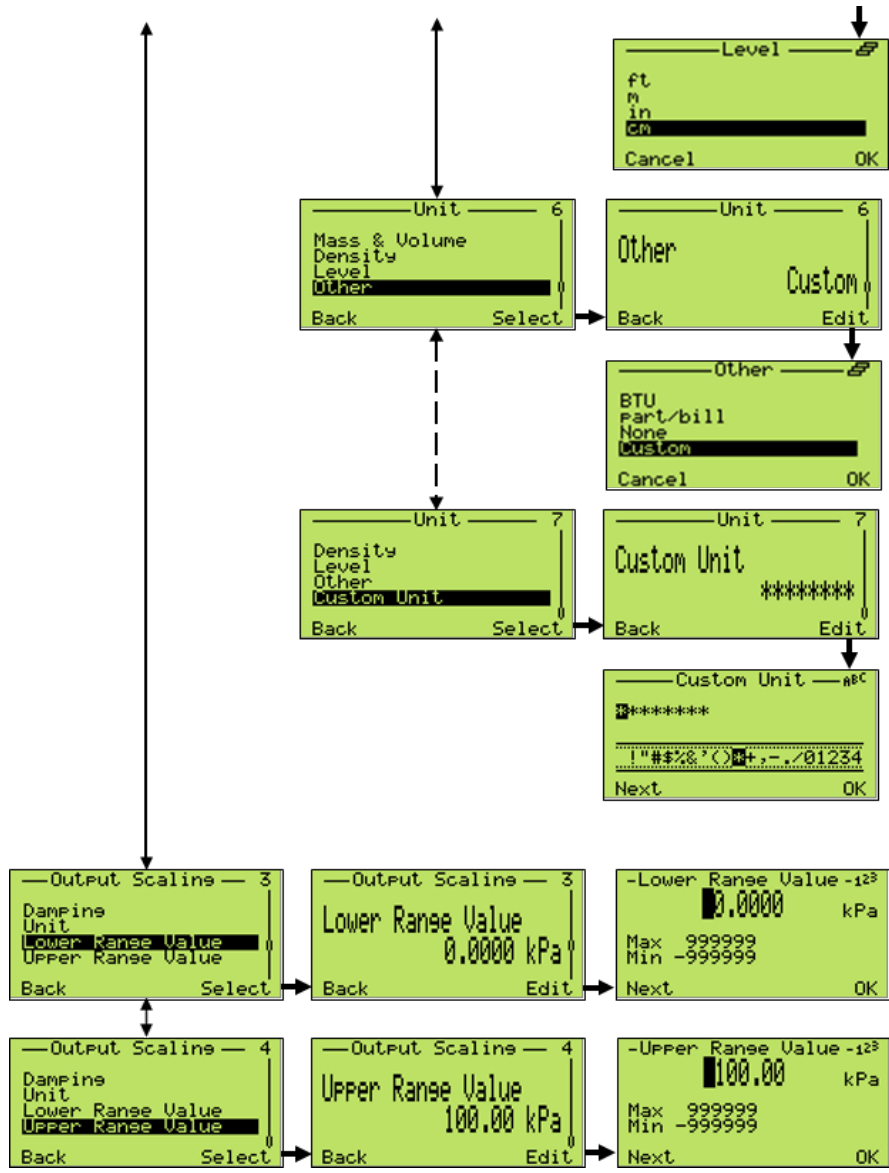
Level
ft
m
in
cm
Cancel OK

Unit 6
Mass & Volume
Density
Level
Other
Back Select

Unit 6
Other
Custom
Back Edit

Other
BTU
part/bill
None
Custom
Cancel OK

Unit 7
Density
Level
Other
Custom Unit
Back Select

Unit 7
Custom Unit
********
Back Edit

Custom Unit ABC
********
!"#$%&'()*+,-./01234
Next OK

Output Scaling 3
Damping
Unit
Lower Range Value
Upper Range Value
Back Select

Output Scaling 3
Lower Range Value
0.0000 kPa
Back Edit

-Lower Range Value-123
0.0000 kPa
Max 999999
Min -999999
Next OK

Output Scaling 4
Damping
Unit
Lower Range Value
Upper Range Value
Back Select

Output Scaling 4
Upper Range Value
100.00 kPa
Back Edit

-Upper Range Value-123
100.00 kPa
Max 999999
Min -999999
Next OK